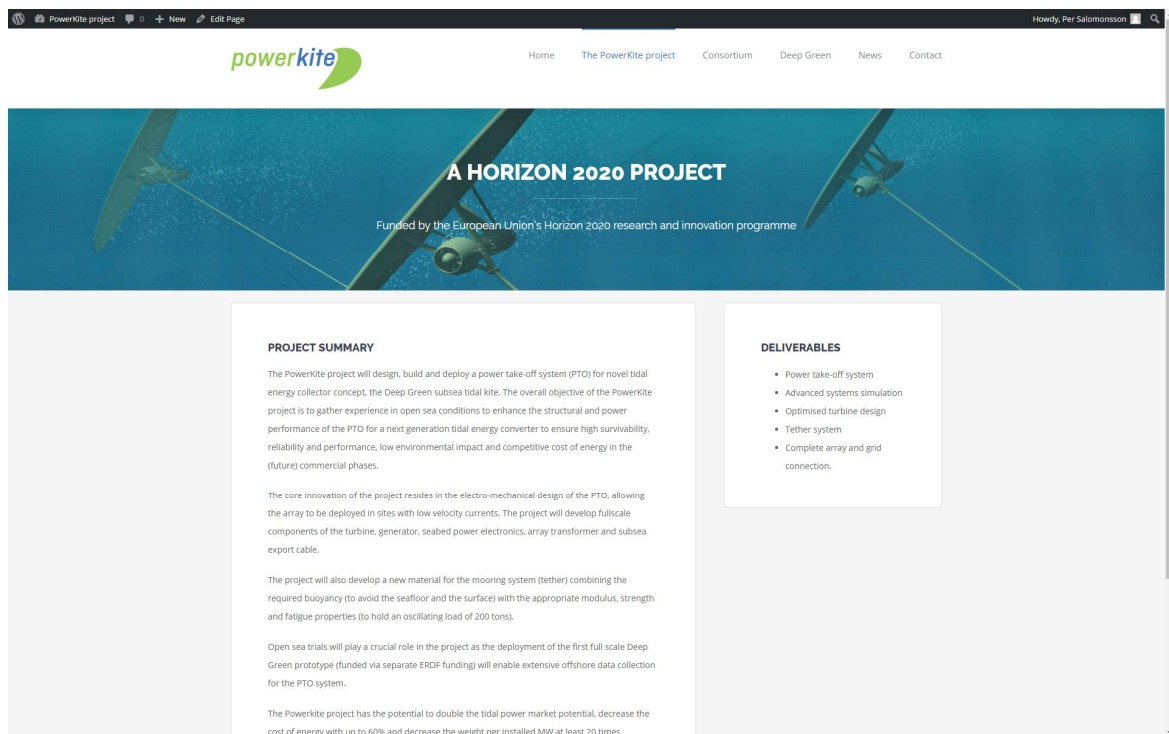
PowerKite project 0 + New Edit Page

Howdy, Per Salomonsson

powerkite

Home The PowerKite project Consortium Deep Green News Contact

A HORIZON 2020 PROJECT

Funded by the European Union's Horizon 2020 research and innovation programme

PROJECT SUMMARY

The PowerKite project will design, build and deploy a power take-off system (PTO) for novel tidal energy collector concept, the Deep Green subsea tidal kite. The overall objective of the PowerKite project is to gather experience in open sea conditions to enhance the structural and power performance of the PTO for a next generation tidal energy converter to ensure high survivability, reliability and performance, low environmental impact and competitive cost of energy in the (future) commercial phases.

The core innovation of the project resides in the electro-mechanical design of the PTO, allowing the array to be deployed in sites with low velocity currents. The project will develop fullscale components of the turbine, generator, seabed power electronics, array transformer and subsea export cable.

The project will also develop a new material for the mooring system (tether) combining the required buoyancy (to avoid the seafloor and the surface) with the appropriate modulus, strength and fatigue properties (to hold an oscillating load of 200 tons).

Open sea trials will play a crucial role in the project as the deployment of the first full scale Deep Green prototype (funded via separate ERDF funding) will enable extensive offshore data collection for the PTO system.

The Powerkite project has the potential to double the tidal power market potential, decrease the cost of energy with up to 60% and decrease the weight per installed MW at least 20 times.

DELIVERABLES

• Power take-off system
• Advanced systems simulation
• Optimised turbine design
• Tether system
• Complete array and grid connection.